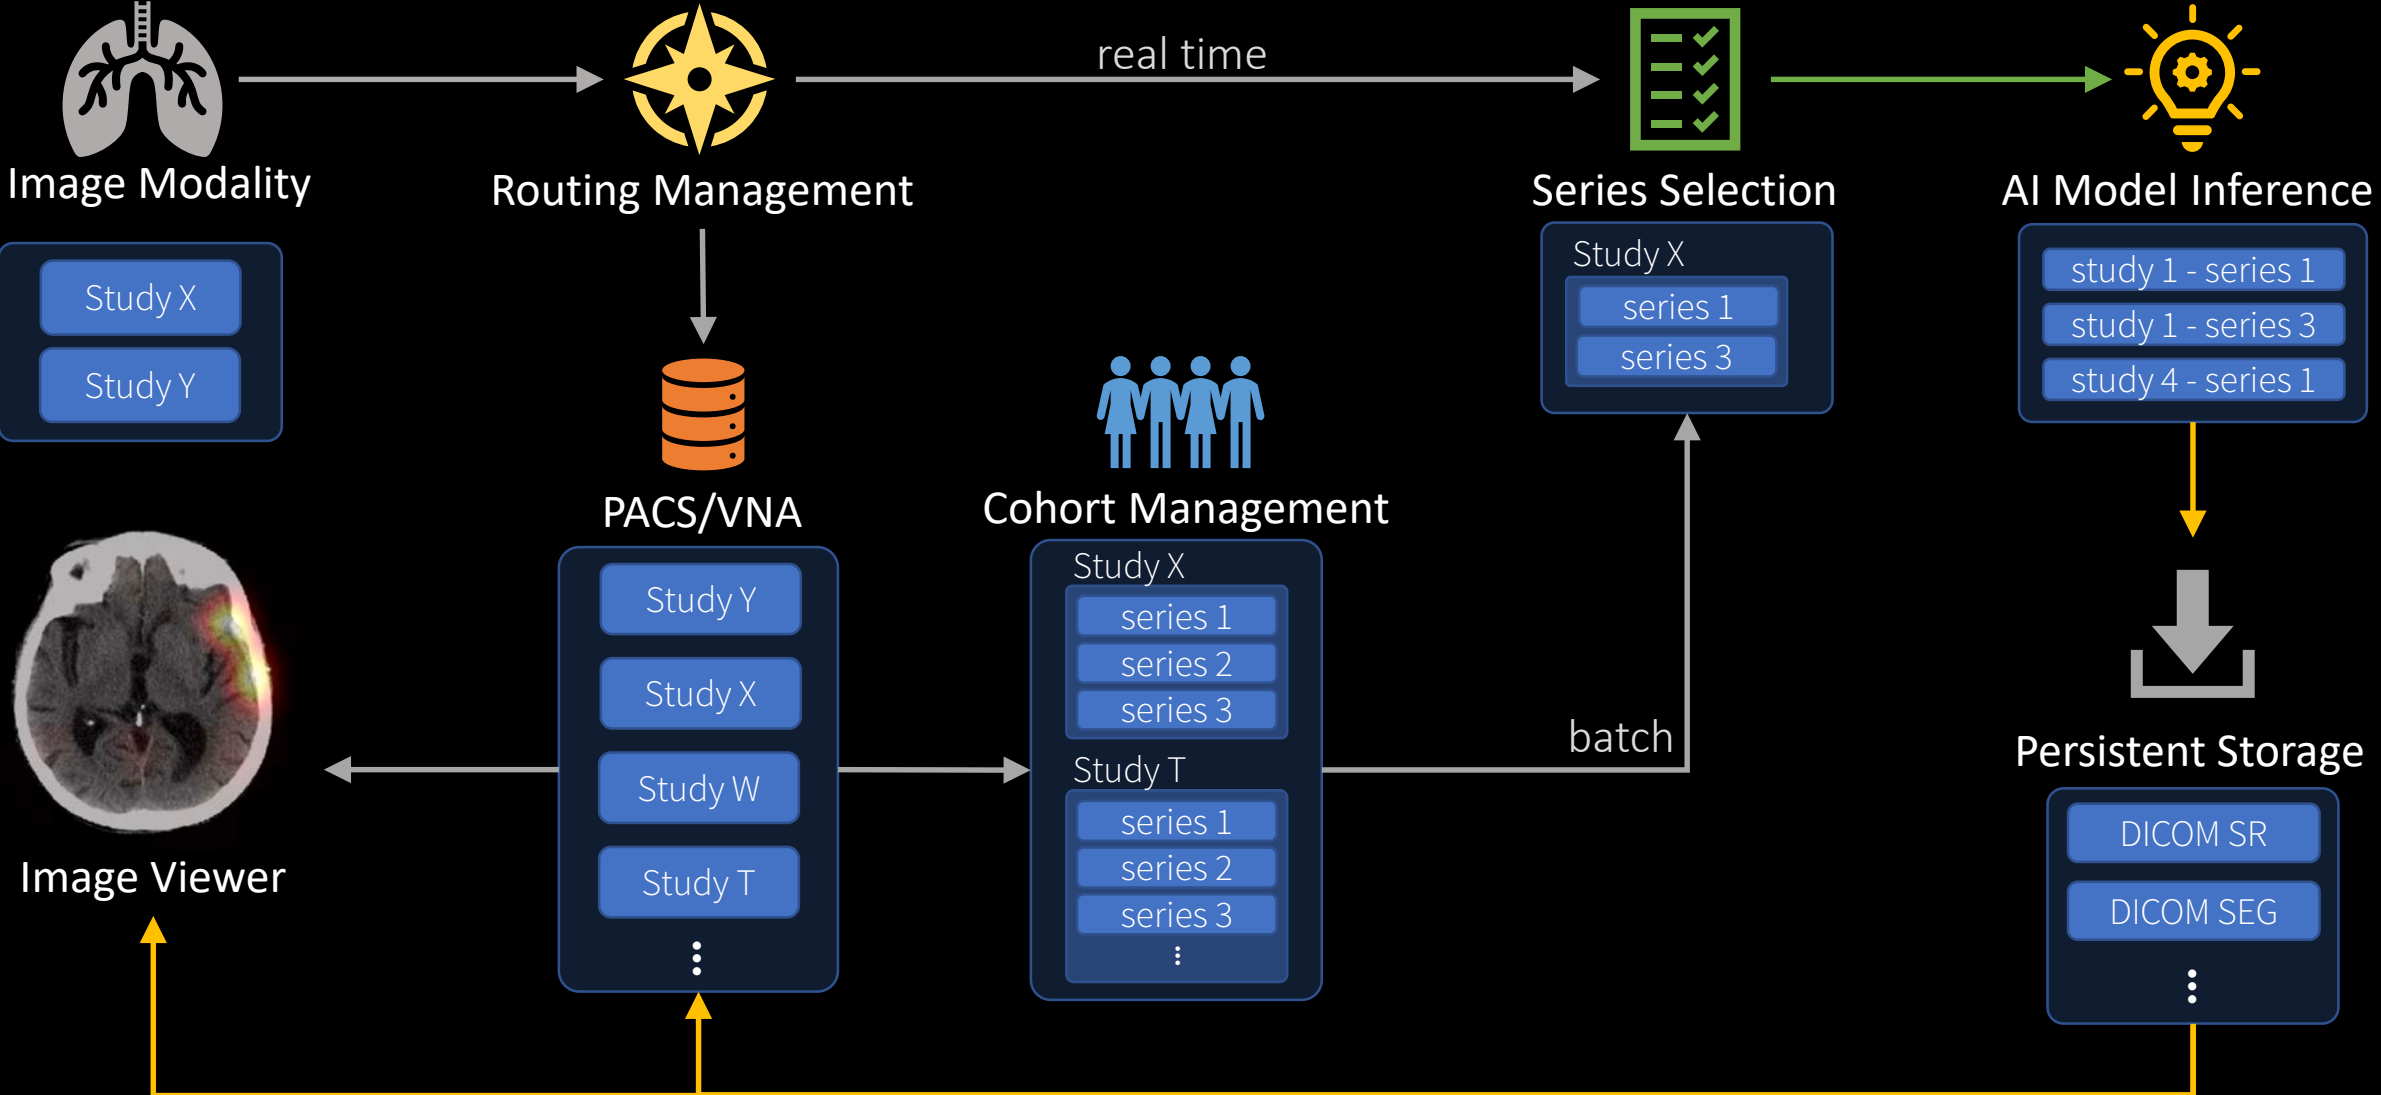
real time

Image Modality

Study X
Study Y

Routing Management

Series Selection

Study X
series 1
series 3

AI Model Inference

study 1 - series 1
study 1 - series 3
study 4 - series 1

PACS/VNA

Study Y
Study X
Study W
Study T
⋮

Cohort Management

Study X
series 1
series 2
series 3
Study T
series 1
series 2
series 3
⋮

batch

Image Viewer

Persistent Storage

DICOM SR
DICOM SEG
⋮